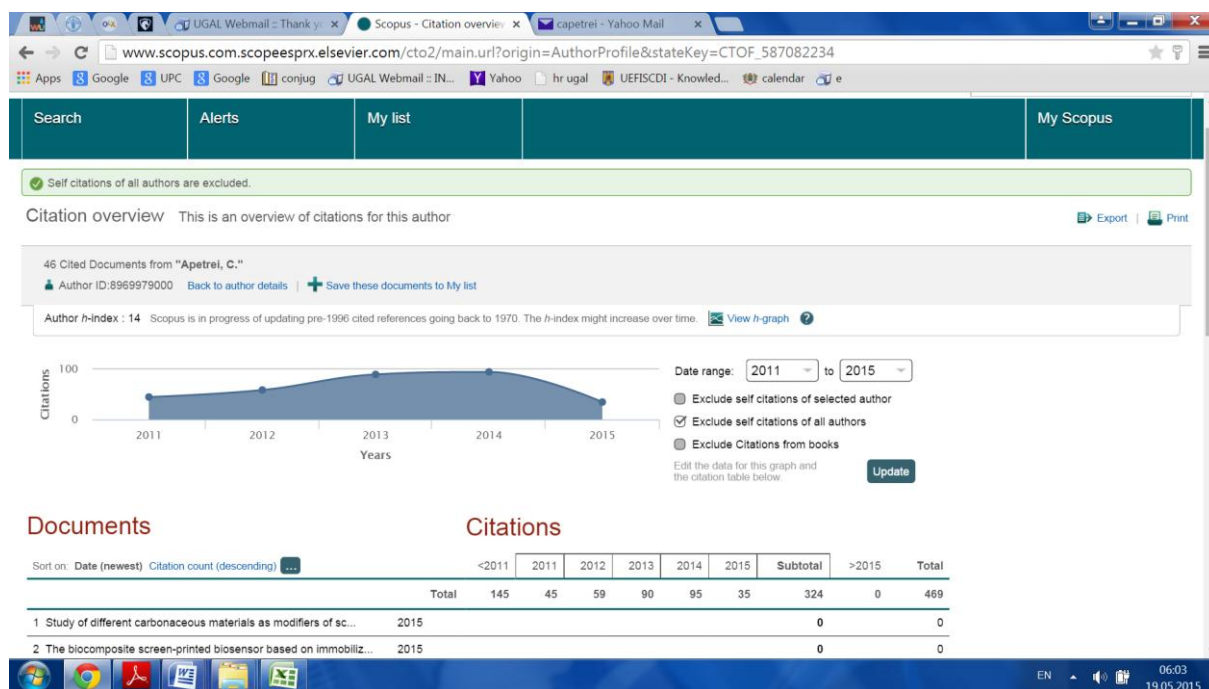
UGAL Webmail :: Thank yo × | Scopus - Citation overview × | capetrei - Yahoo Mail ×

www.scopus.com.scopeesprx.elsevier.com/cto2/main.url?origin=AuthorProfile&stateKey=CTOF_587082234

Apps Google UPC Google conjug UGAL Webmail :: IN... Yahoo hr ugal UEFISCDI - Knowled... calendar e

Search | Alerts | My list | My Scopus

Self citations of all authors are excluded.

Citation overview This is an overview of citations for this author

Export | Print

46 Cited Documents from "Apetrei, C."

Author ID:8969979000 Back to author details | Save these documents to My list

Author h-index : 14 Scopus is in progress of updating pre-1996 cited references going back to 1970. The h-index might increase over time. View h-graph

Citations
100
0
2011 2012 2013 2014 2015
Years

Date range: 2011 to 2015

Exclude self citations of selected author

Exclude self citations of all authors

Exclude Citations from books

Edit the data for this graph and the citation table below.

Update

Documents

Citations

Sort on: Date (newest) Citation count (descending) ...

| | | <2011 | 2011 | 2012 | 2013 | 2014 | 2015 | Subtotal | >2015 | Total |
|---|---|---|---|---|---|---|---|---|---|---|
| | Total | 145 | 45 | 59 | 90 | 95 | 35 | 324 | 0 | 469 |
| 1 Study of different carbonaceous materials as modifiers of sc... | 2015 | | | | | | | 0 | | 0 |
| 2 The biocomposite screen-printed biosensor based on immobiliz... | 2015 | | | | | | | 0 | | 0 |

EN 06:03 19.05.2015